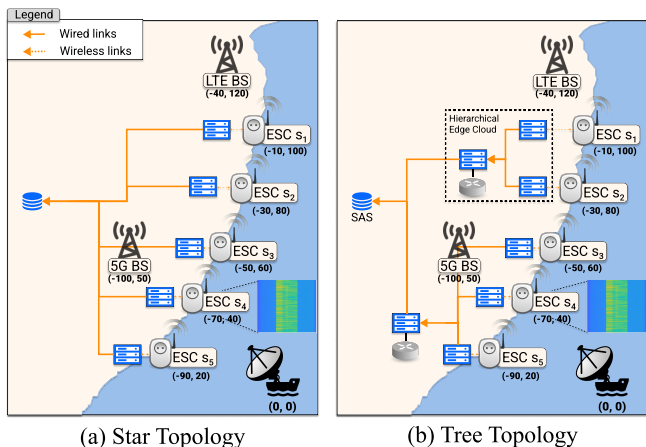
Legend
Wired links
Wireless links

LTE BS
(-40, 120)
ESC $s_1$
(-10, 100)
ESC $s_2$
(-30, 80)
5G BS
(-100, 50)
ESC $s_3$
(-50, 60)
ESC $s_4$
(-70, 40)
ESC $s_5$
(-90, 20)
(0, 0)

(a) Star Topology

LTE BS
(-40, 120)
Hierarchical Edge Cloud
ESC $s_1$
(-10, 100)
ESC $s_2$
(-30, 80)
SAS
5G BS
(-100, 50)
ESC $s_3$
(-50, 60)
ESC $s_4$
(-70, 40)
ESC $s_5$
(-90, 20)
(0, 0)

(b) Tree Topology